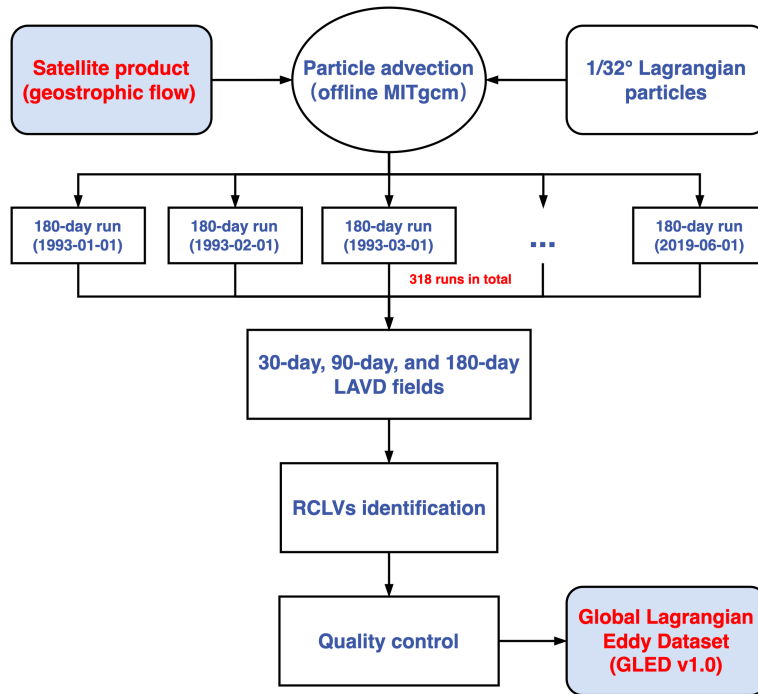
Satellite product (geostrophic flow)

Particle advection (offline MITgcm)

1/32° Lagrangian particles

180-day run (1993-01-01)

180-day run (1993-02-01)

180-day run (1993-03-01)

...

180-day run (2019-06-01)

318 runs in total

30-day, 90-day, and 180-day LAVD fields

RCLVs identification

Quality control

Global Lagrangian Eddy Dataset (GLED v1.0)